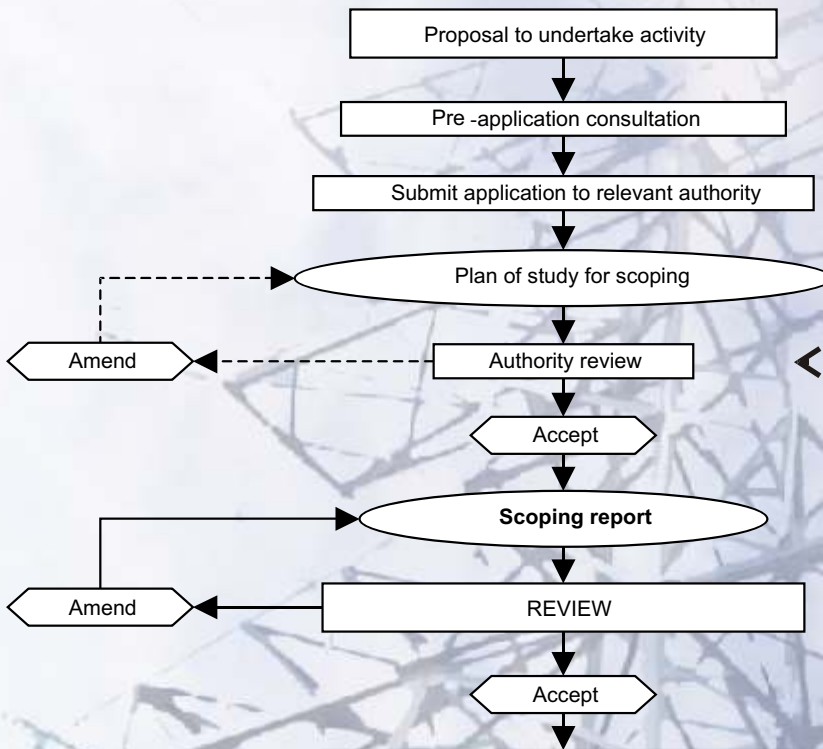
Proposal to undertake activity

Pre -application consultation

Submit application to relevant authority

Plan of study for scoping

Amend

Authority review

Accept

**Scoping report**

Amend

REVIEW

Accept